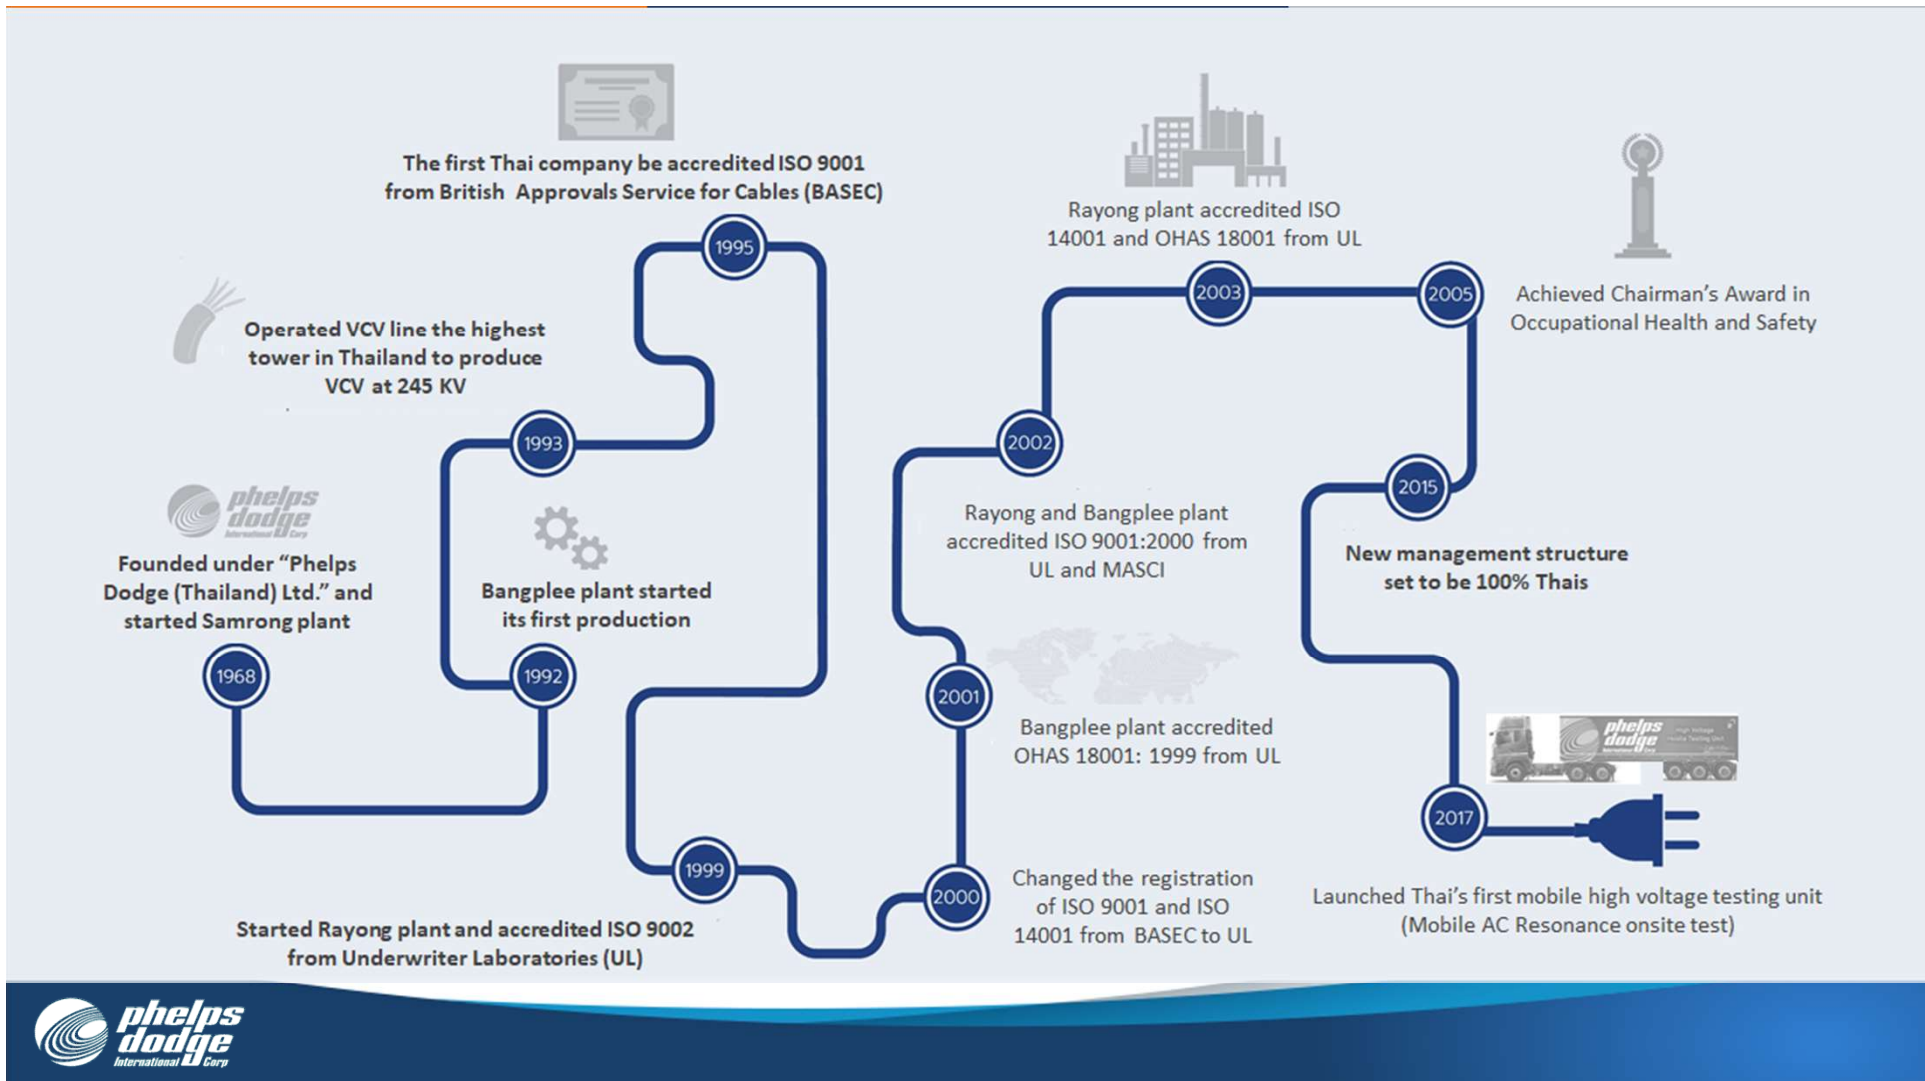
phelps dodge International Corp

Founded under “Phelps Dodge (Thailand) Ltd.” and started Samrong plant

1968

1992

Bangplee plant started its first production

1993

Operated VCV line the highest tower in Thailand to produce VCV at 245 KV

1995

The first Thai company be accredited ISO 9001 from British Approvals Service for Cables (BASEC)

1999

Started Rayong plant and accredited ISO 9002 from Underwriter Laboratories (UL)

2000

Changed the registration of ISO 9001 and ISO 14001 from BASEC to UL

2001

Bangplee plant accredited OHAS 18001: 1999 from UL

2002

Rayong and Bangplee plant accredited ISO 9001:2000 from UL and MASCI

2003

Rayong plant accredited ISO 14001 and OHAS 18001 from UL

2005

Achieved Chairman’s Award in Occupational Health and Safety

2015

New management structure set to be 100% Thais

phelps dodge

2017

Launched Thai’s first mobile high voltage testing unit (Mobile AC Resonance onsite test)

phelps dodge International Corp